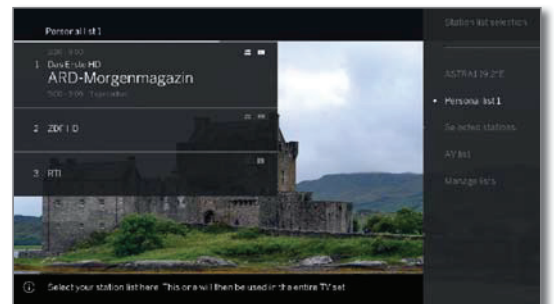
Personal list 1

5:30 - 9:00
1 Das Erste HD
ARD-Morgenmagazin
9:00 - 9:05 Tagesschau

2 ZDF HD

3 RTL

Station list selection

ASTRA1 19.2°E

Personal list 1

Selected stations

AV list

Manage lists

Select your station list here. This one will then be used in the entire TV set.